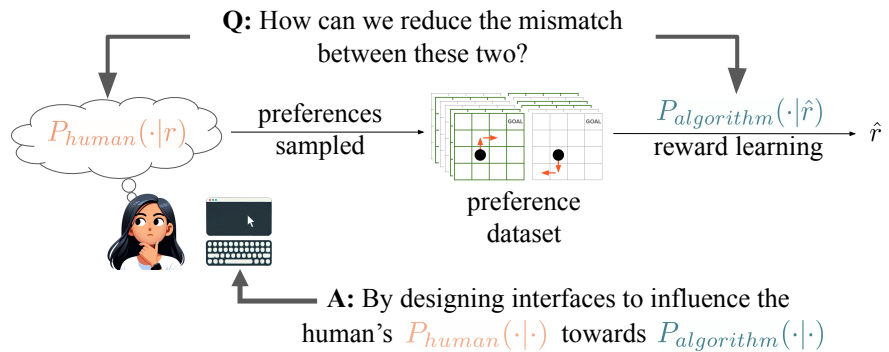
**Q:** How can we reduce the mismatch between these two?

$P_{human}(\cdot|r)$

preferences sampled

GOAL

GOAL

preference dataset

$P_{algorithm}(\cdot|\hat{r})$

reward learning

$\hat{r}$

**A:** By designing interfaces to influence the human's $P_{human}(\cdot|\cdot)$ towards $P_{algorithm}(\cdot|\cdot)$